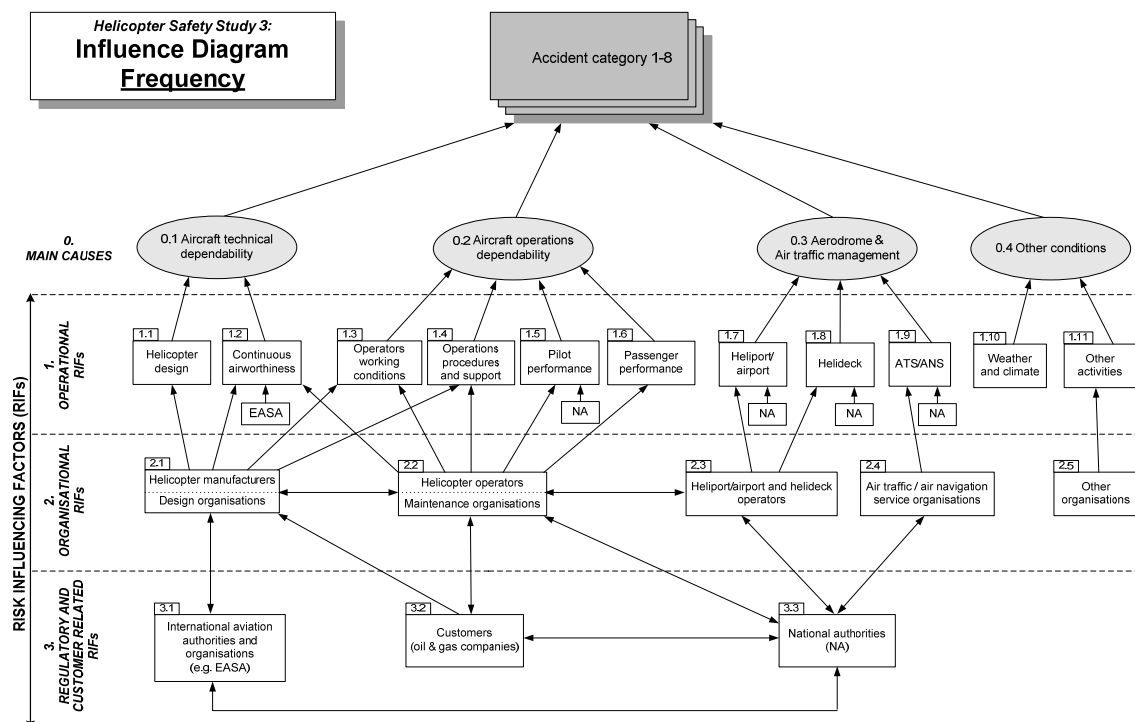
Helicopter Safety Study 3:
Influence Diagram
Frequency

Accident category 1-8

0.
MAIN CAUSES

0.1 Aircraft technical dependability

0.2 Aircraft operations dependability

0.3 Aerodrome & Air traffic management

0.4 Other conditions

RISK INFLUENCING FACTORS (RIFs)

1.
OPERATIONAL RIFs

1.1
Helicopter design

1.2
Continuous airworthiness

EASA

1.3
Operators working conditions

1.4
Operations procedures and support

1.5
Pilot performance

NA

1.6
Passenger performance

1.7
Heliport/ airport

NA

1.8
Helideck

NA

1.9
ATS/ANS

NA

1.10
Weather and climate

1.11
Other activities

2.
ORGANISATIONAL RIFs

2.1
Helicopter manufacturers
Design organisations

2.2
Helicopter operators
Maintenance organisations

2.3
Heliport/airport and helideck operators

2.4
Air traffic / air navigation service organisations

2.5
Other organisations

3.
REGULATORY AND CUSTOMER RELATED RIFs

3.1
International aviation authorities and organisations (e.g. EASA)

3.2
Customers (oil & gas companies)

3.3
National authorities (NA)